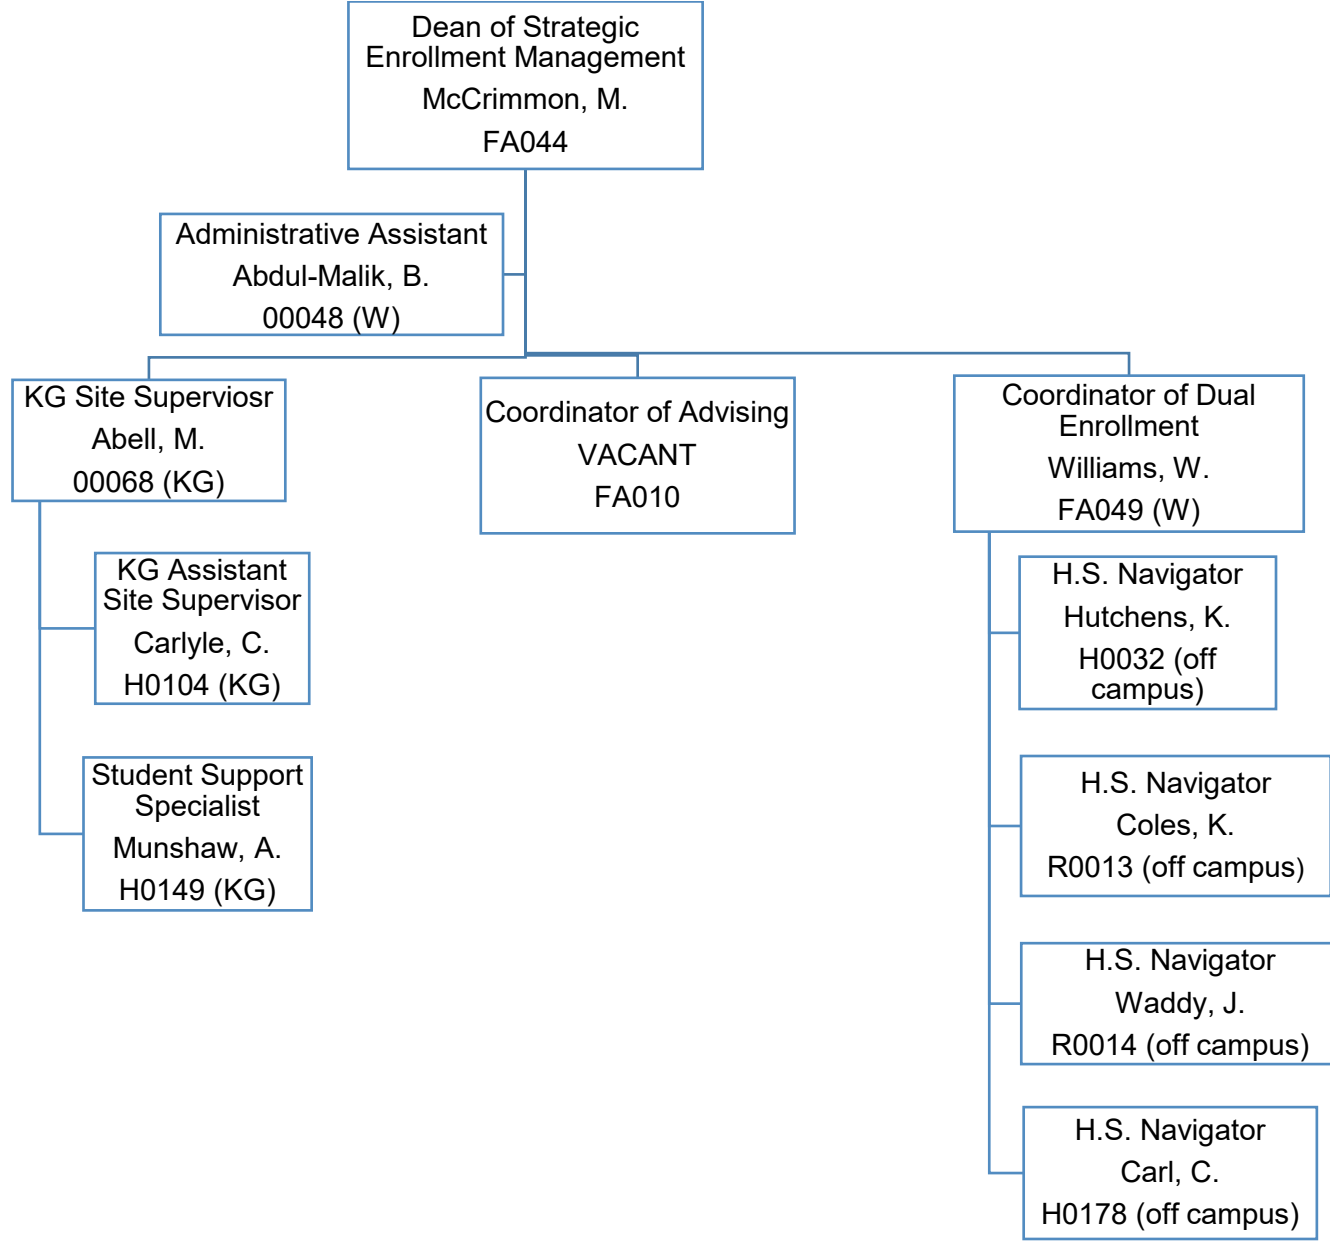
Dean of Strategic Enrollment Management
McCrimmon, M.
FA044

Administrative Assistant
Abdul-Malik, B.
00048 (W)

KG Site Superviosr
Abell, M.
00068 (KG)

Coordinator of Advising
VACANT
FA010

Coordinator of Dual Enrollment
Williams, W.
FA049 (W)

KG Assistant Site Supervisor
Carlyle, C.
H0104 (KG)

Student Support Specialist
Munshaw, A.
H0149 (KG)

H.S. Navigator
Hutchens, K.
H0032 (off campus)

H.S. Navigator
Coles, K.
R0013 (off campus)

H.S. Navigator
Waddy, J.
R0014 (off campus)

H.S. Navigator
Carl, C.
H0178 (off campus)